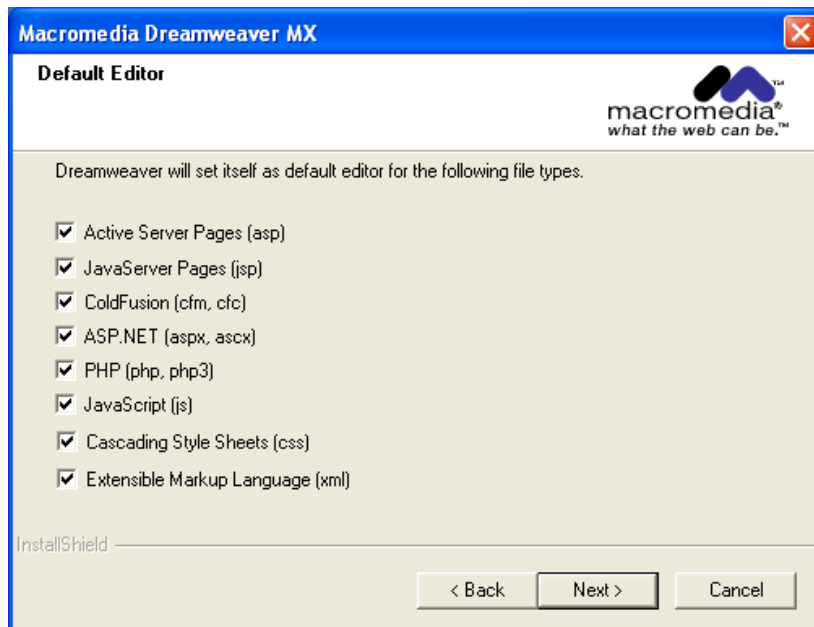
Macromedia Dreamweaver MX

Default Editor

macromedia®
what the web can be.™

Dreamweaver will set itself as default editor for the following file types.

☑ Active Server Pages (asp)
☑ JavaServer Pages (jsp)
☑ ColdFusion (cfm, cfc)
☑ ASP.NET (aspx, ascx)
☑ PHP (php, php3)
☑ JavaScript (js)
☑ Cascading Style Sheets (css)
☑ Extensible Markup Language (xml)

InstallShield

< Back   Next >   Cancel